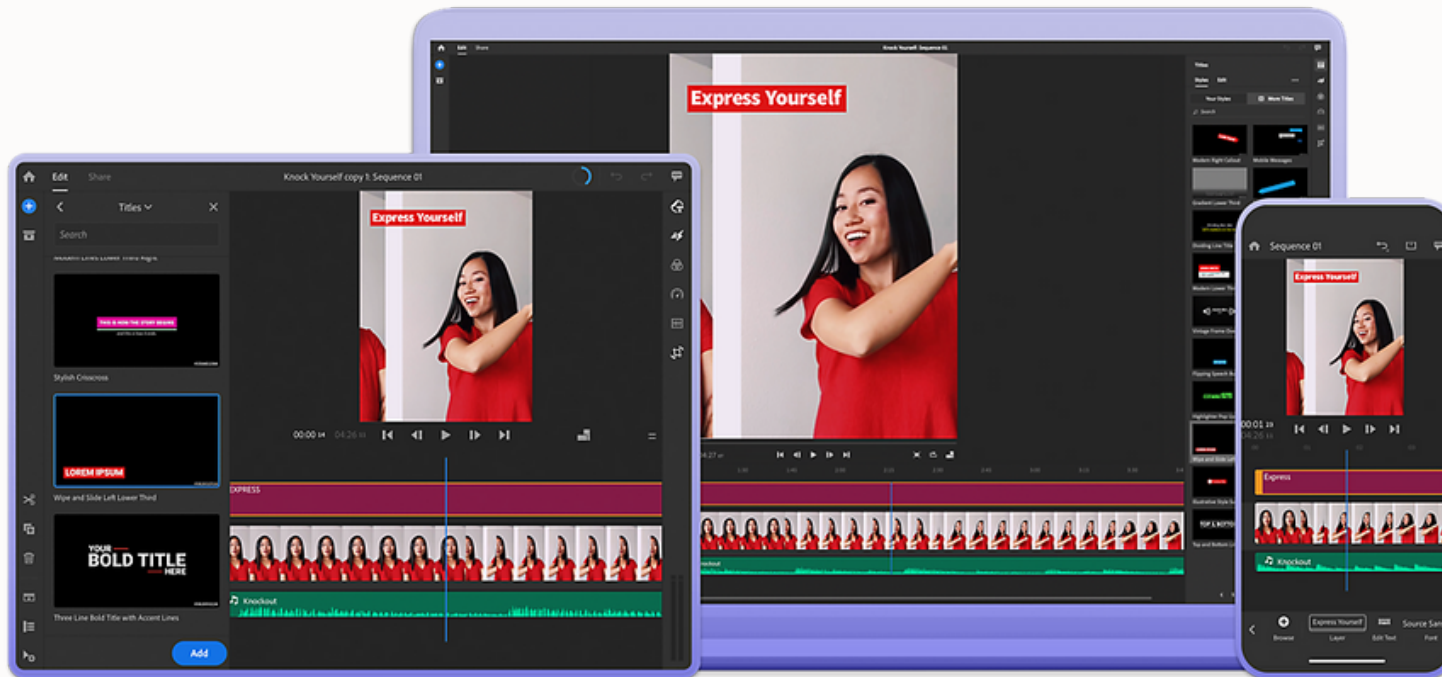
Edit Share
Knock Yourself: Sequence 01
Titles
Styles Edit
Your Styles More Titles
Search
Modern Right Callout
Mobile Messages
Gradient Lower Third
Express Yourself
Vintage Frame
Flipping Speech
Highlighter Pop
Wipe and Slide Left
Illustrative Style
TOP & BOTTOM
Top and Bottom
04:27

Edit Share
Knock Yourself copy 1: Sequence 01
Titles
Search
Modern Lines Lower Third Right
THIS IS HOW THE STORY BEGINS
Stylish Crisscross
LOREM IPSUM
Wipe and Slide Left Lower Third
YOUR BOLD TITLE HERE
Three Line Bold Title with Accent Lines
Add
Express Yourself
00:00 14 04:26 11
EXPRESS
Knockout

Sequence 01
Express Yourself
00:01 23
04:26
Express
Knockout
Express Yourself
Source San
Browse
Layer
Edit Text
Font